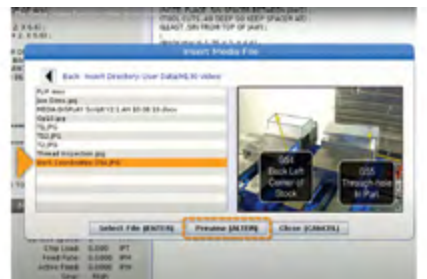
Insert Media File

Back: Insert Directory User Data/MLNI Video

FLIP.wav
Joe Dees.jpg
MEDIA DISPLAY Script V2.1.AH 09.08.16.docx
Skid.jpg
T1.JPG
T12.JPG
T2.JPG
Thread Inspection.jpg
Work Coordinates Flip.JPG

G54
Back Left
Corner of
Stock

G55
Through-hole
in Part

Select File [ENTER]
Preview [ALTER]
Close [CANCEL]

Chip Load: 0.000 IPT
Feed Rate: 0.000 IPM
Active Feed: 0.0000 IPM